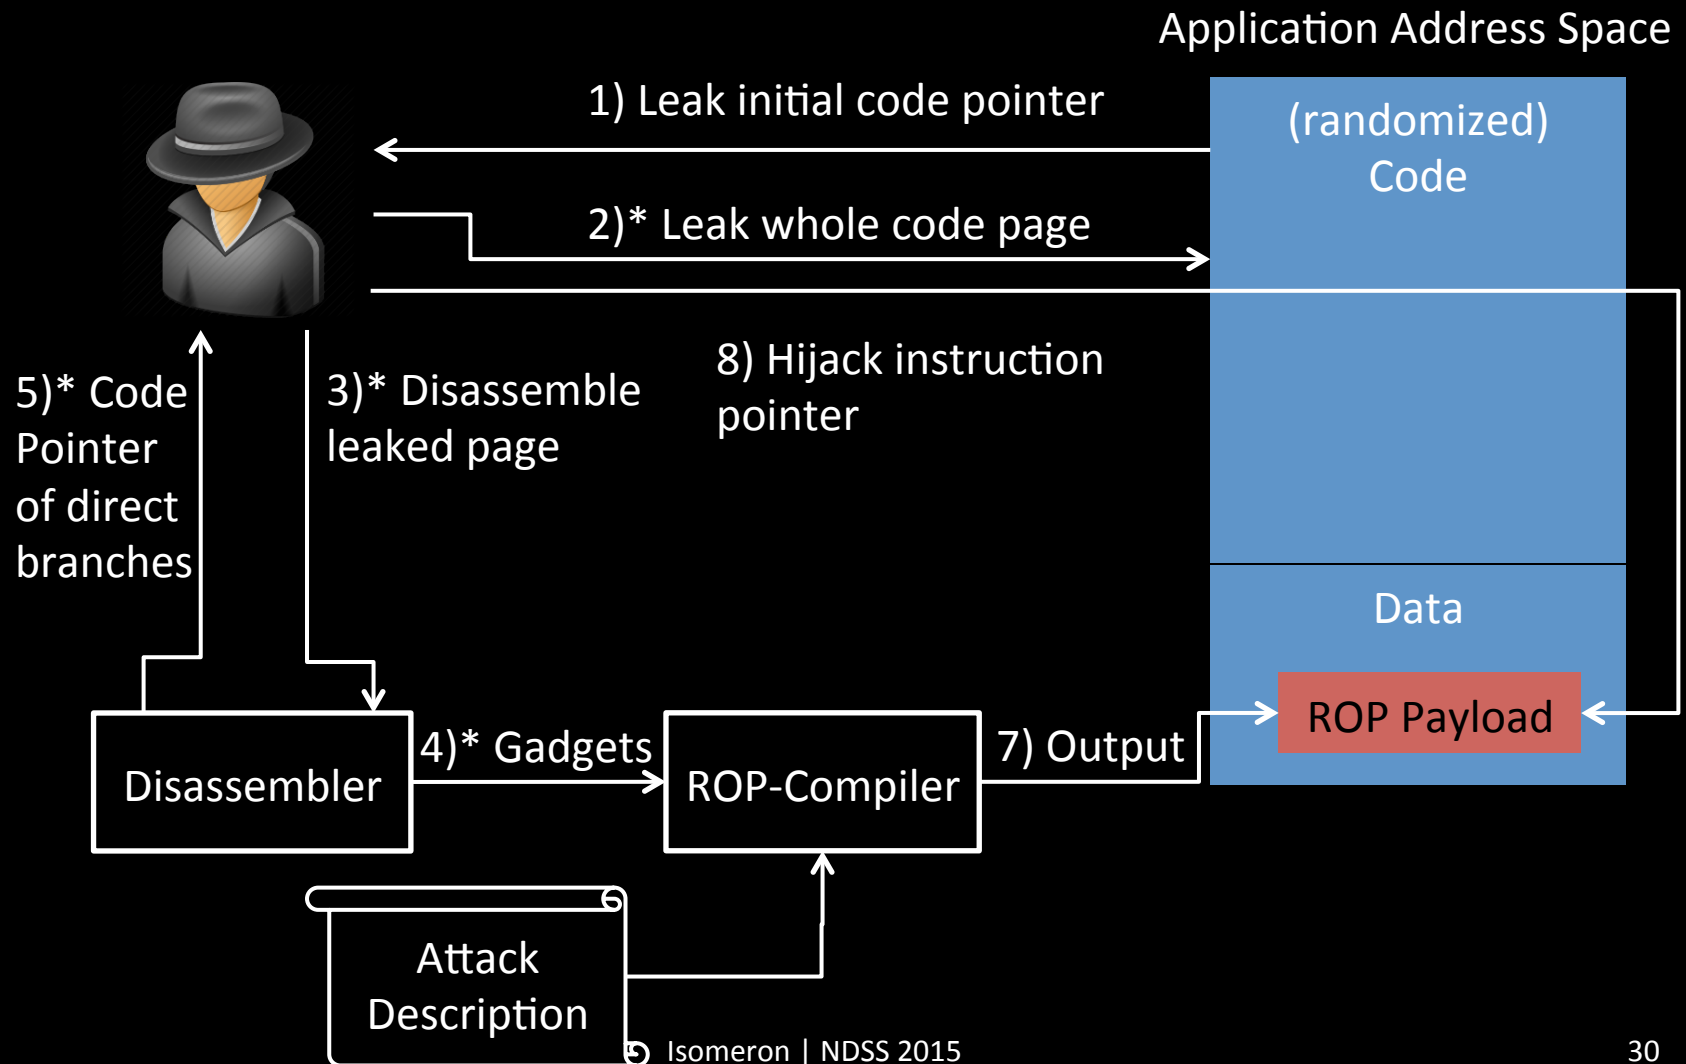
Application Address Space

1) Leak initial code pointer

(randomized) Code

2)* Leak whole code page

8) Hijack instruction pointer

5)* Code Pointer of direct branches

3)* Disassemble leaked page

Data

ROP Payload

Disassembler

4)* Gadgets

ROP-Compiler

7) Output

Attack Description

6)

Isomeron | NDSS 2015

30